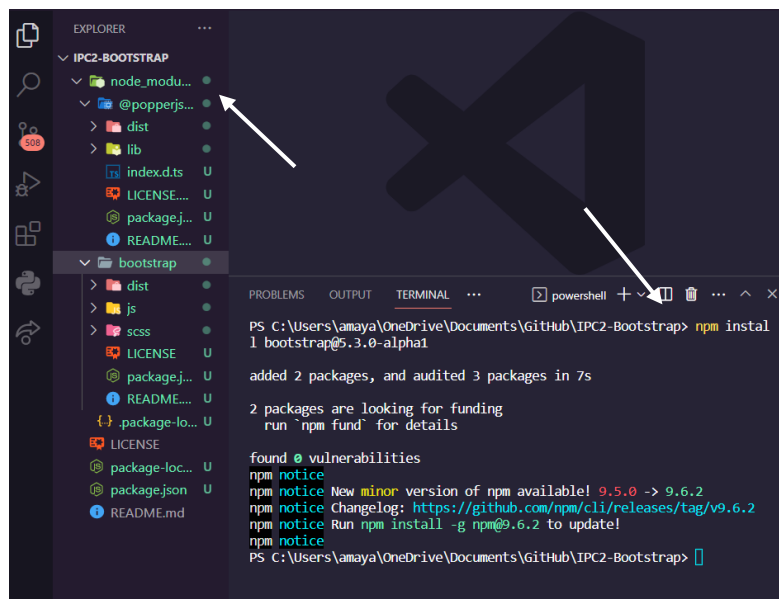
EXPLORER ···
IPC2-BOOTSTRAP
node_modu...
@popperjs...
dist
lib
index.d.ts U
LICENSE.... U
package.j... U
README.... U
bootstrap
dist
js
scss
LICENSE U
package.j... U
README.... U
.package-lo... U
LICENSE
package-loc... U
package.json U
README.md

508

PROBLEMS OUTPUT TERMINAL ··· powershell + ∨ ··· ∧ ×

PS C:\Users\amaya\OneDrive\Documents\GitHub\IPC2-Bootstrap> npm install bootstrap@5.3.0-alpha1

added 2 packages, and audited 3 packages in 7s

2 packages are looking for funding
run `npm fund` for details

found 0 vulnerabilities
npm notice
npm notice New minor version of npm available! 9.5.0 -> 9.6.2
npm notice Changelog: https://github.com/npm/cli/releases/tag/v9.6.2
npm notice Run npm install -g npm@9.6.2 to update!
npm notice
PS C:\Users\amaya\OneDrive\Documents\GitHub\IPC2-Bootstrap>